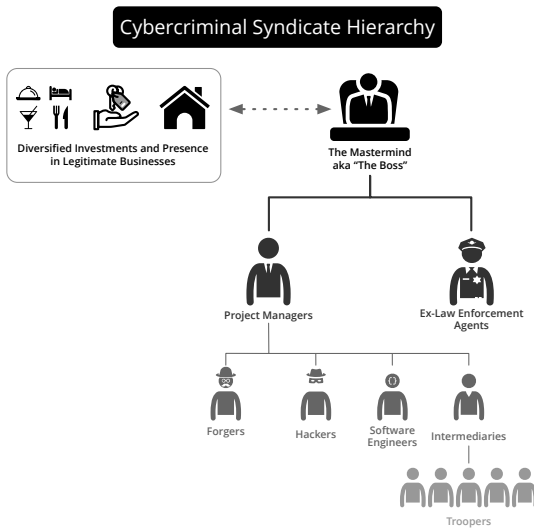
Cybercriminal Syndicate Hierarchy

Diversified Investments and Presence in Legitimate Businesses

The Mastermind aka "The Boss"

Project Managers

Ex-Law Enforcement Agents

Forgers

Hackers

Software Engineers

Intermediaries

Troopers